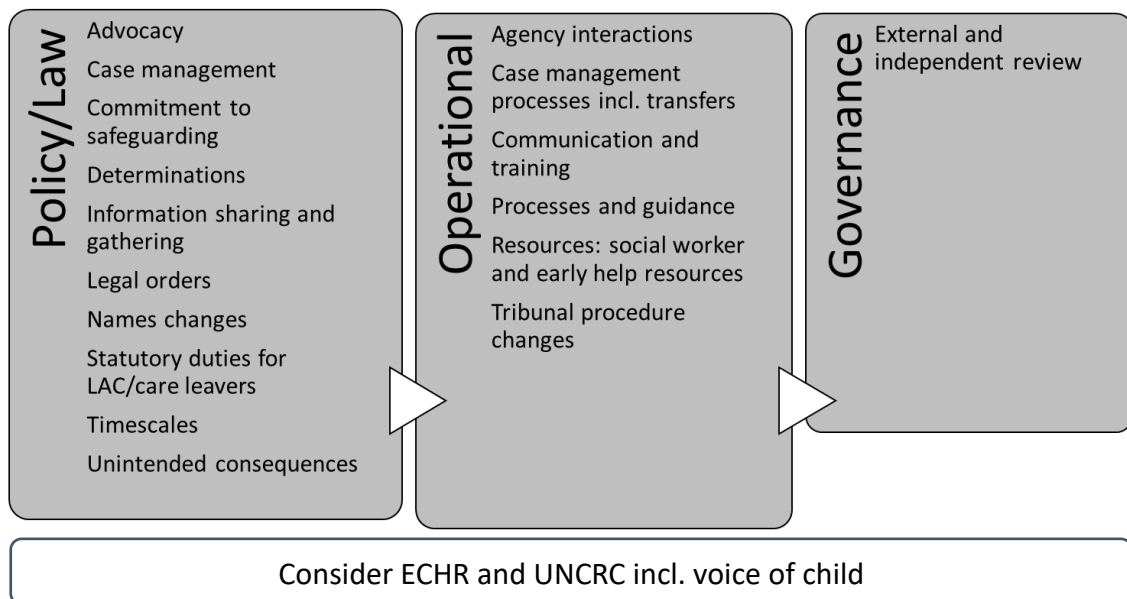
Policy/Law

Advocacy

Case management

Commitment to safeguarding

Determinations

Information sharing and gathering

Legal orders

Names changes

Statutory duties for LAC/care leavers

Timescales

Unintended consequences

Operational

Agency interactions

Case management processes incl. transfers

Communication and training

Processes and guidance

Resources: social worker and early help resources

Tribunal procedure changes

Governance

External and independent review

Consider ECHR and UNCRC incl. voice of child